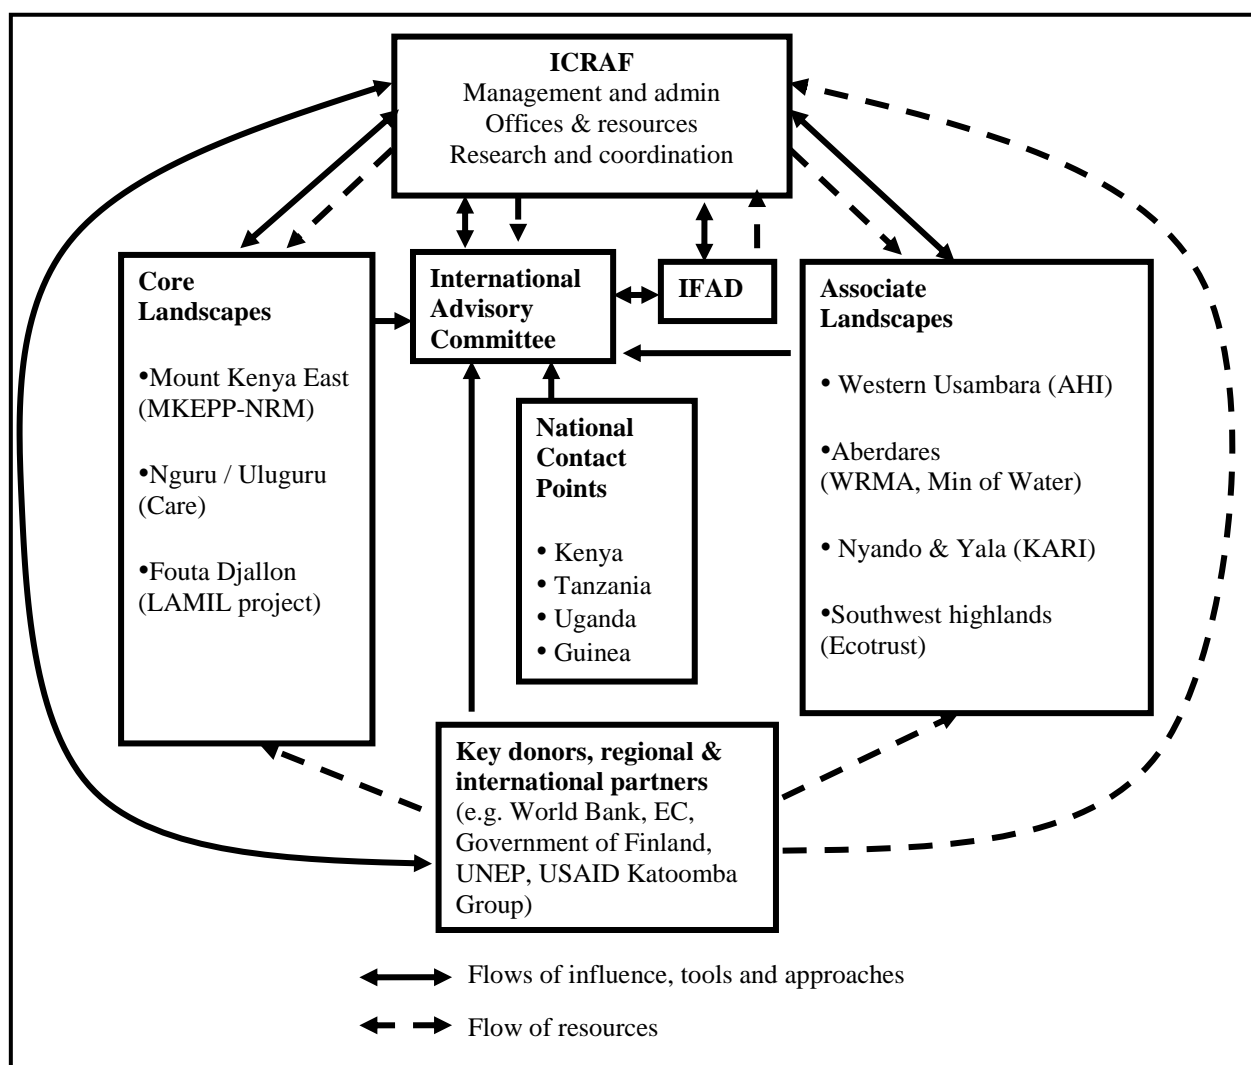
**ICRAF**
Management and admin
Offices & resources
Research and coordination

**Core Landscapes**

•Mount Kenya East (MKEPP-NRM)

•Nguru / Uluguru (Care)

•Fouta Djallon (LAMIL project)

**International Advisory Committee**

**IFAD**

**National Contact Points**

• Kenya
• Tanzania
• Uganda
• Guinea

**Associate Landscapes**

• Western Usambara (AHI)

•Aberdares (WRMA, Min of Water)

• Nyando & Yala (KARI)

•Southwest highlands (Ecotrust)

**Key donors, regional & international partners** (e.g. World Bank, EC, Government of Finland, UNEP, USAID Katoomba Group)

Flows of influence, tools and approaches

Flow of resources